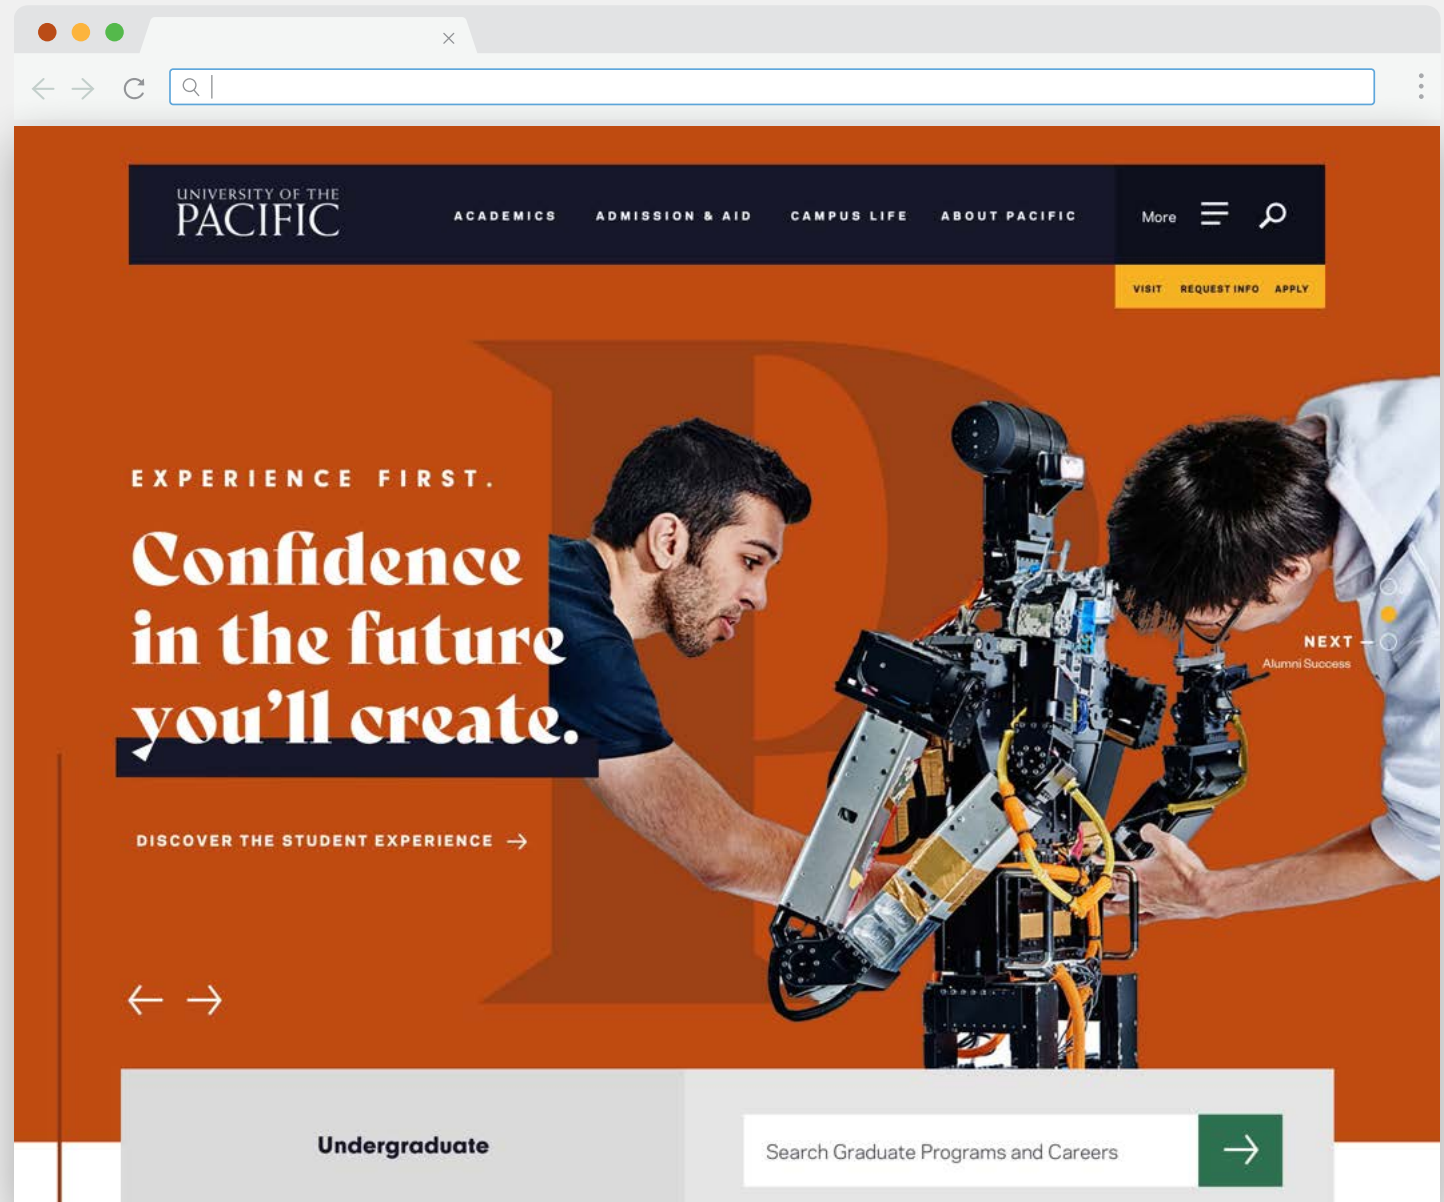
UNIVERSITY OF THE PACIFIC

ACADEMICS ADMISSION & AID CAMPUS LIFE ABOUT PACIFIC More

VISIT REQUEST INFO APPLY

EXPERIENCE FIRST.

Confidence in the future you'll create.

DISCOVER THE STUDENT EXPERIENCE

NEXT
Alumni Success

Undergraduate

Search Graduate Programs and Careers